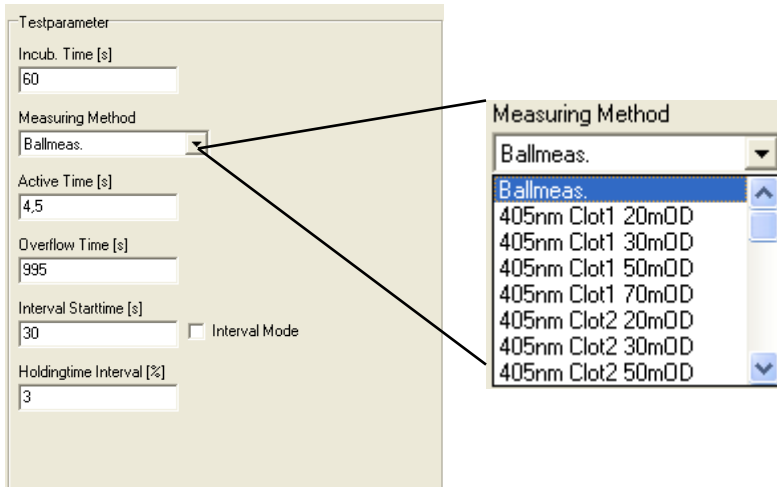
Testparameter

Incub. Time [s]
60

Measuring Method
Ballmeas.

Active Time [s]
4,5

Overflow Time [s]
995

Interval Starttime [s]
30
Interval Mode

Holdingtime Interval [%]
3

Measuring Method
Ballmeas.
Ballmeas.
405nm Clot1 20mOD
405nm Clot1 30mOD
405nm Clot1 50mOD
405nm Clot1 70mOD
405nm Clot2 20mOD
405nm Clot2 30mOD
405nm Clot2 50mOD